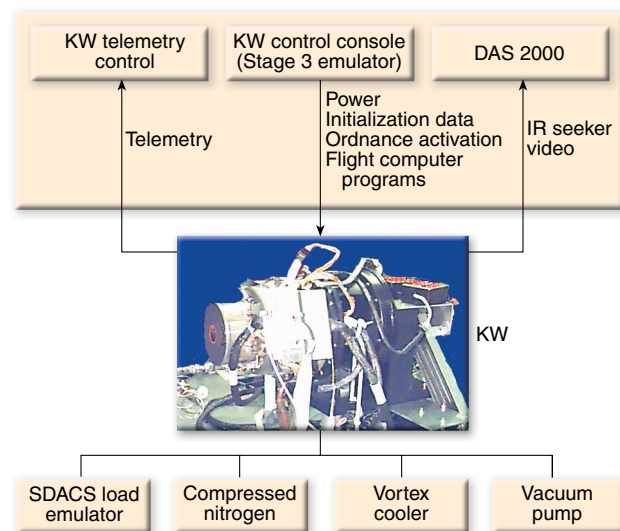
KW telemetry control

KW control console (Stage 3 emulator)

DAS 2000

Telemetry

Power
Initialization data
Ordnance activation
Flight computer programs

IR seeker video

KW

SDACS load emulator

Compressed nitrogen

Vortex cooler

Vacuum pump